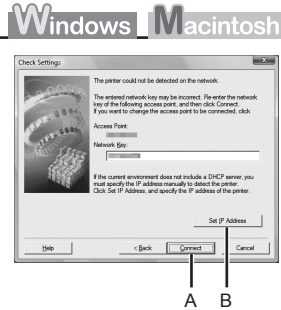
Windows Macintosh

Check Settings

The printer could not be detected on the network.

The entered network key may be incorrect. Re-enter the network key of the following access point, and then click Connect. If you want to change the access point to be connected, click:

Access Point:

Network Key:

If the current environment does not include a DHCP server, you must specify the IP address manually to detect the printer. Click Set IP Address, and specify the IP address of the printer.

Set IP Address

Help

< Back

Connect

Cancel

A B